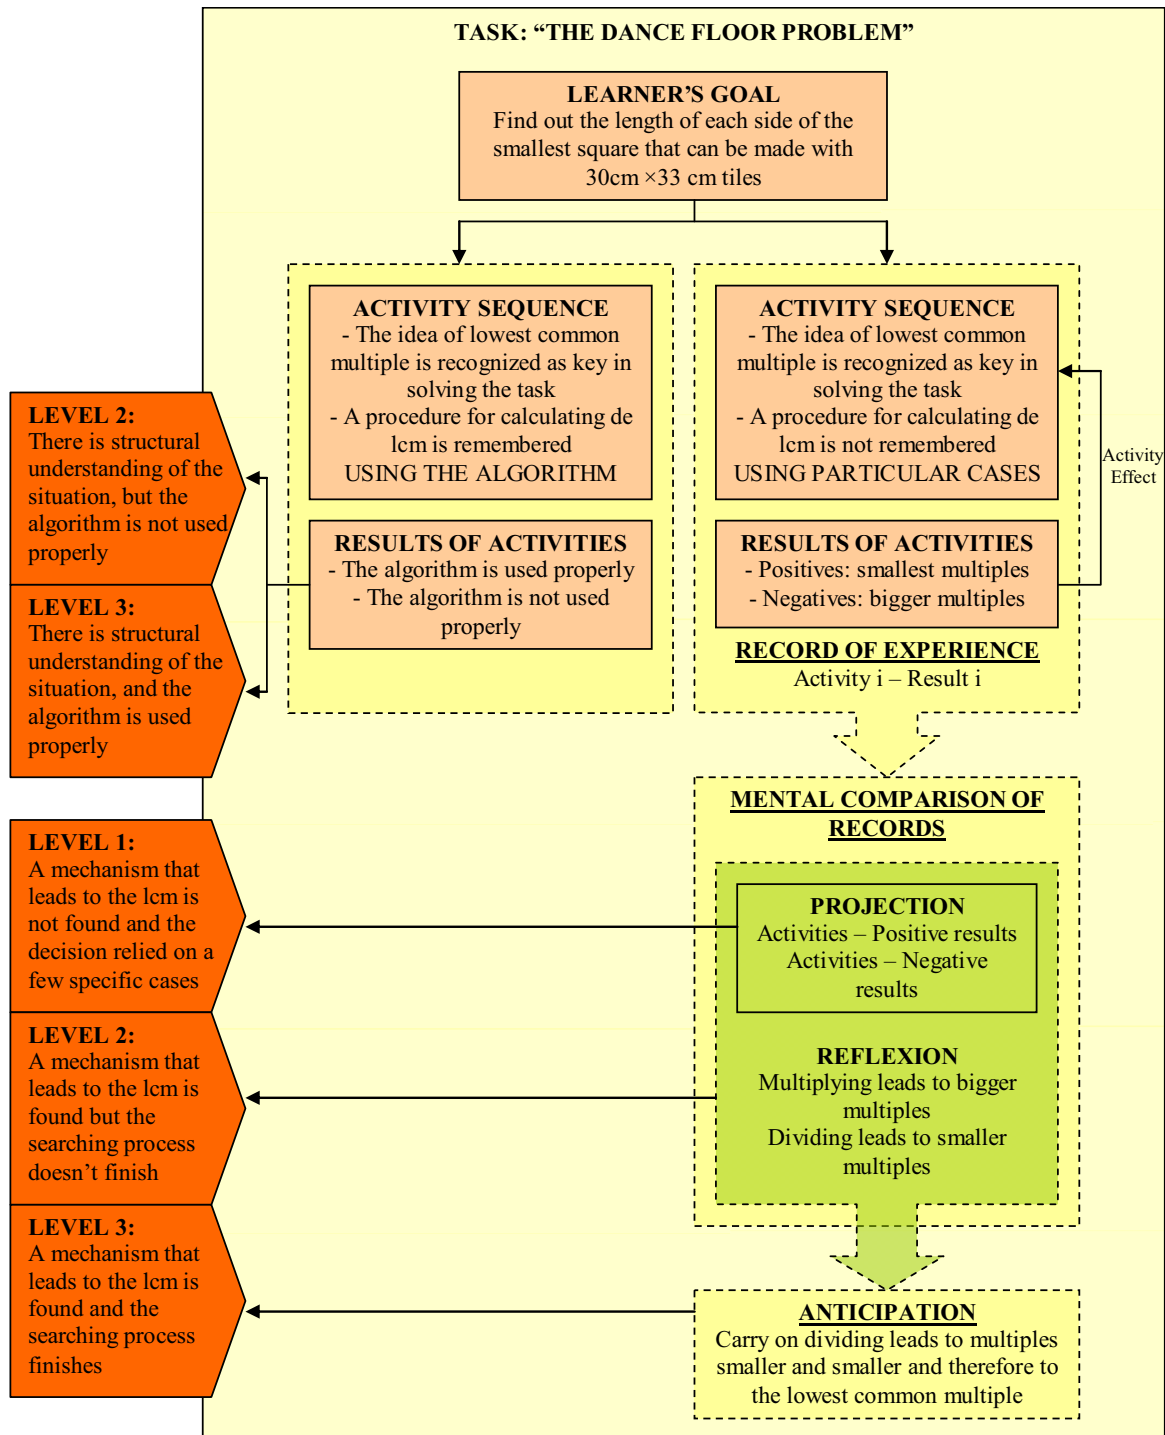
TASK: "THE DANCE FLOOR PROBLEM"

LEARNER'S GOAL
Find out the length of each side of the smallest square that can be made with 30cm ×33 cm tiles

ACTIVITY SEQUENCE
- The idea of lowest common multiple is recognized as key in solving the task
- A procedure for calculating de lcm is remembered
USING THE ALGORITHM

RESULTS OF ACTIVITIES
- The algorithm is used properly
- The algorithm is not used properly

ACTIVITY SEQUENCE
- The idea of lowest common multiple is recognized as key in solving the task
- A procedure for calculating de lcm is not remembered
USING PARTICULAR CASES

RESULTS OF ACTIVITIES
- Positives: smallest multiples
- Negatives: bigger multiples

Activity Effect

RECORD OF EXPERIENCE
Activity i – Result i

LEVEL 2:
There is structural understanding of the situation, but the algorithm is not used properly

LEVEL 3:
There is structural understanding of the situation, and the algorithm is used properly

MENTAL COMPARISON OF RECORDS

PROJECTION
Activities – Positive results
Activities – Negative results

REFLEXION
Multiplying leads to bigger multiples
Dividing leads to smaller multiples

LEVEL 1:
A mechanism that leads to the lcm is not found and the decision relied on a few specific cases

LEVEL 2:
A mechanism that leads to the lcm is found but the searching process doesn't finish

LEVEL 3:
A mechanism that leads to the lcm is found and the searching process finishes

ANTICIPATION
Carry on dividing leads to multiples smaller and smaller and therefore to the lowest common multiple